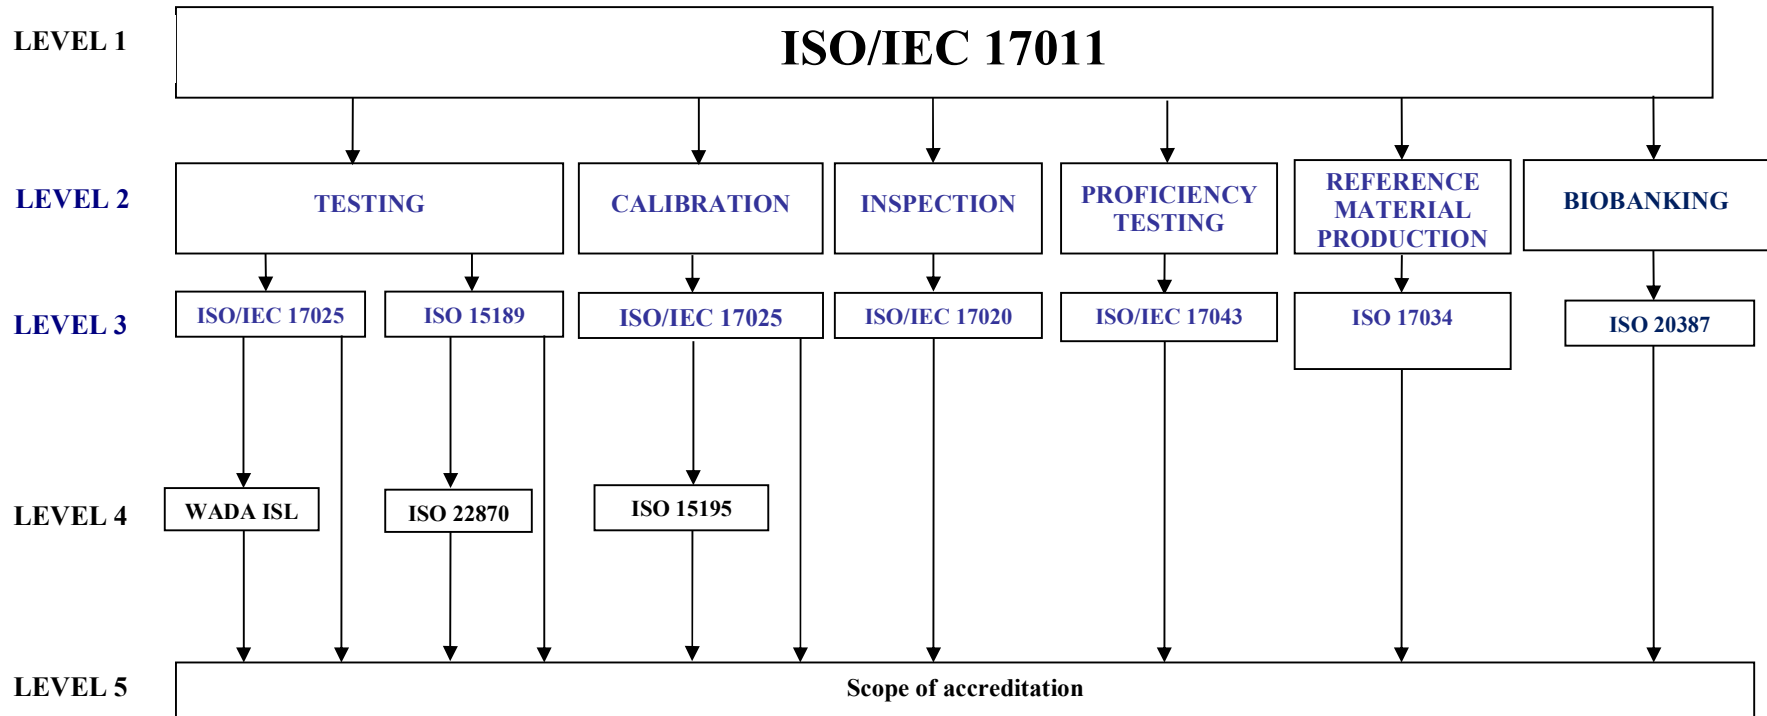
LEVEL 1

ISO/IEC 17011

LEVEL 2

TESTING

CALIBRATION

INSPECTION

PROFICIENCY TESTING

REFERENCE MATERIAL PRODUCTION

BIOBANKING

LEVEL 3

ISO/IEC 17025

ISO 15189

ISO/IEC 17025

ISO/IEC 17020

ISO/IEC 17043

ISO 17034

ISO 20387

LEVEL 4

WADA ISL

ISO 22870

ISO 15195

LEVEL 5

Scope of accreditation